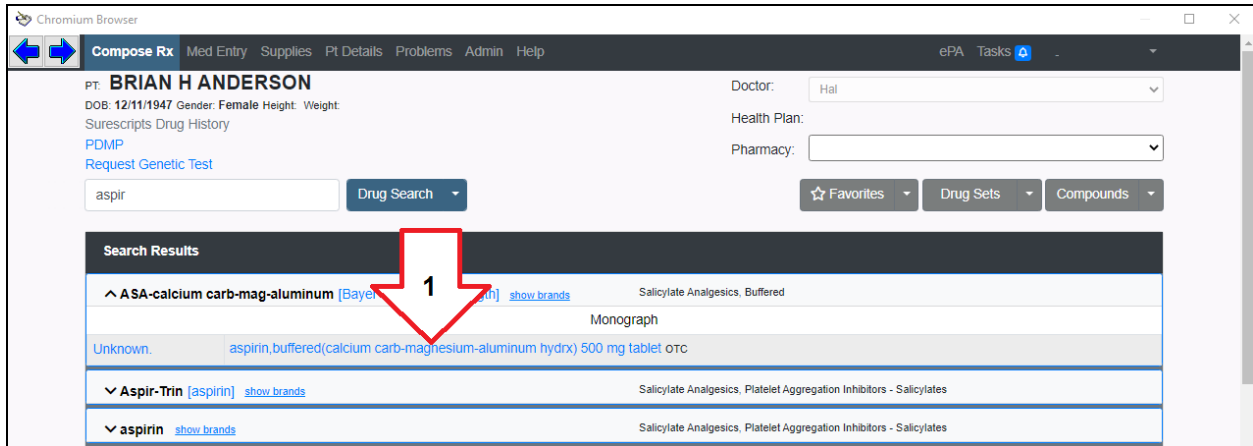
Chromium Browser

Compose Rx Med Entry Supplies Pt Details Problems Admin Help ePA Tasks

PT: BRIAN H ANDERSON
DOB: 12/11/1947 Gender: Female Height: Weight:
Surescripts Drug History
PDMP
Request Genetic Test

Doctor: Hal
Health Plan:
Pharmacy:

aspir
Drug Search
Favorites
Drug Sets
Compounds

Search Results

ASA-calcium carb-mag-aluminum [Bayer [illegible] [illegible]gth] show brands Salicylate Analgesics, Buffered

1

Monograph

Unknown. aspirin,buffered(calcium carb-magnesium-aluminum hydrx) 500 mg tablet OTC

Aspir-Trin [aspirin] show brands Salicylate Analgesics, Platelet Aggregation Inhibitors - Salicylates

aspirin show brands Salicylate Analgesics, Platelet Aggregation Inhibitors - Salicylates